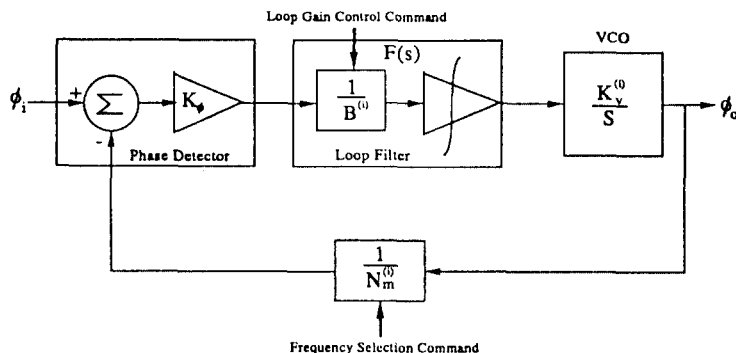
Loop Gain Control Command

$\phi_i$

+

-

$\Sigma$

$K_\phi$

Phase Detector

F(s)

$\frac{1}{B^{(i)}}$

Loop Filter

VCO

$\frac{K_v^{(i)}}{S}$

$\phi_o$

$\frac{1}{N_m^{(i)}}$

Frequency Selection Command